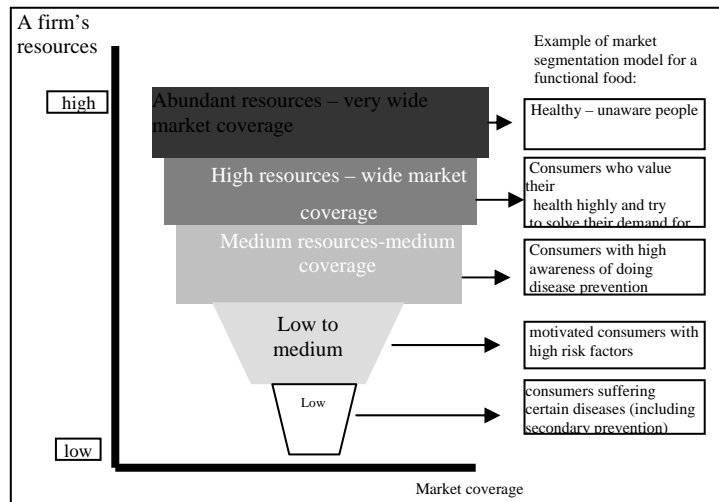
A firm's resources

Example of market segmentation model for a functional food:

high

Abundant resources – very wide market coverage

Healthy – unaware people

High resources – wide market coverage

Consumers who value their health highly and try to solve their demand for

Medium resources-medium coverage

Consumers with high awareness of doing disease prevention

Low to medium

motivated consumers with high risk factors

Low

consumers suffering certain diseases (including secondary prevention)

low

Market coverage